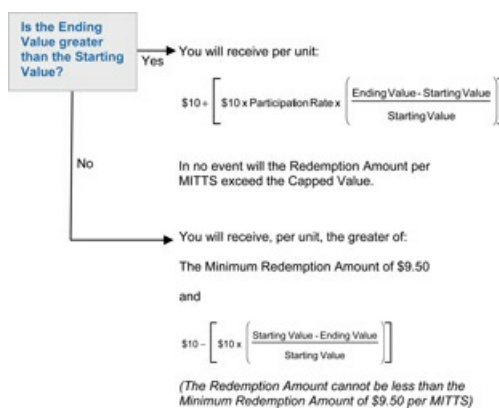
Is the Ending Value greater than the Starting Value?

Yes

You will receive per unit:

$\$10 + \left[ \$10 \times \text{Participation Rate} \times \left( \frac{\text{Ending Value - Starting Value}}{\text{Starting Value}} \right) \right]$

In no event will the Redemption Amount per MITTS exceed the Capped Value.

No

You will receive, per unit, the greater of:

The Minimum Redemption Amount of $9.50

and

$\$10 - \left[ \$10 \times \left( \frac{\text{Starting Value - Ending Value}}{\text{Starting Value}} \right) \right]$

(The Redemption Amount cannot be less than the Minimum Redemption Amount of $9.50 per MITTS)